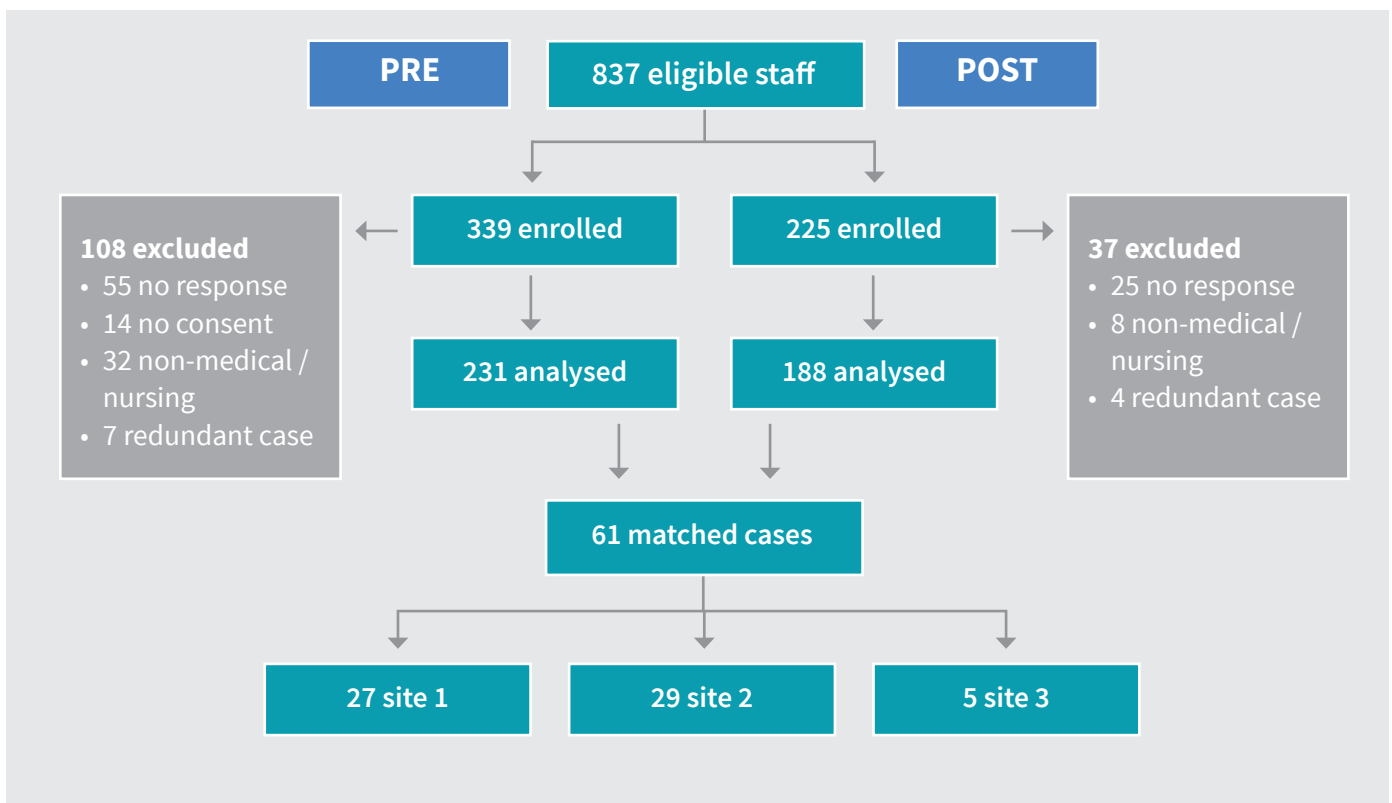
PRE

837 eligible staff

POST

108 excluded
• 55 no response
• 14 no consent
• 32 non-medical / nursing
• 7 redundant case

339 enrolled

225 enrolled

37 excluded
• 25 no response
• 8 non-medical / nursing
• 4 redundant case

231 analysed

188 analysed

61 matched cases

27 site 1

29 site 2

5 site 3